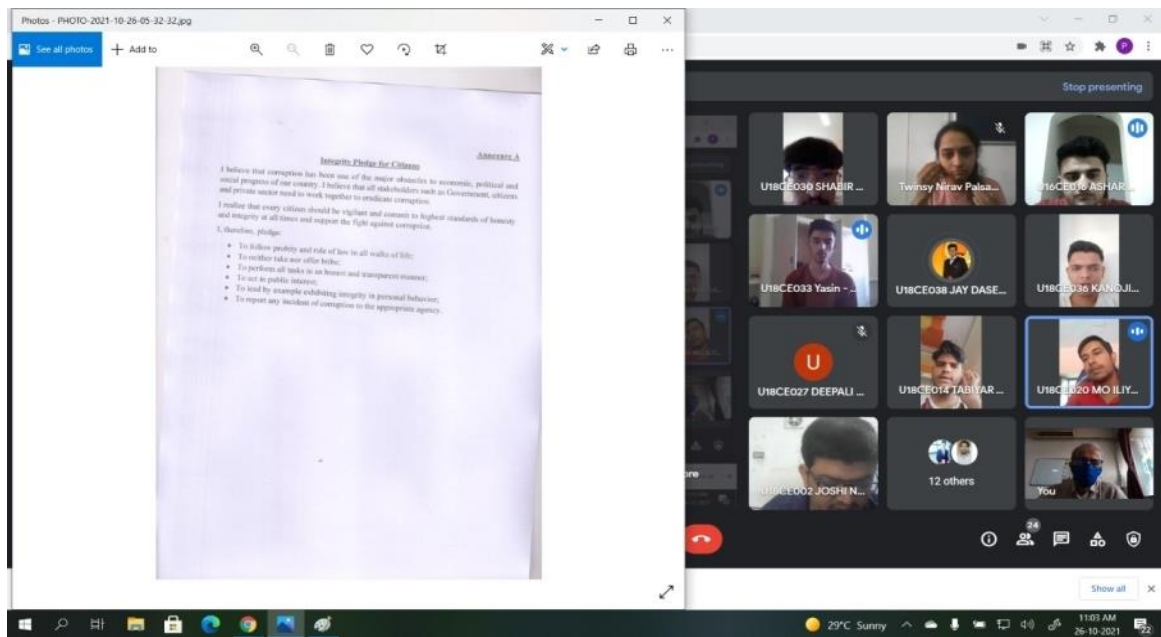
Photos - PHOTO-2021-10-26-05-32-32.jpg

See all photos
+ Add to

Annexure A

Integrity Pledge for Citizens

I believe that corruption has been one of the major obstacles to economic, political and social progress of our country. I believe that all stakeholders such as Government, citizens and private sector need to work together to eradicate corruption.

I realise that every citizen should be vigilant and commit to highest standards of honesty and integrity at all times and support the fight against corruption.

I, therefore, pledge:

• To follow probity and rule of law in all walks of life;
• To neither take nor offer bribe;
• To perform all tasks in an honest and transparent manner;
• To act in public interest;
• To lead by example exhibiting integrity in personal behavior;
• To report any incident of corruption to the appropriate agency.

Stop presenting

U18CE030 SHABIR ...
Twinsy Nirav Palsa...
U16CE016 ASHAR...
U18CE033 Yasin - ...
U18CE038 JAY DASE...
U18CE036 KANOJI...
U
U18CE027 DEEPALI ...
U18CE014 TABIYAR ...
U18CE020 MO ILIY...
U18CE002 JOSHI N...
12 others
You
24

Show all

29°C Sunny
11:03 AM
26-10-2021